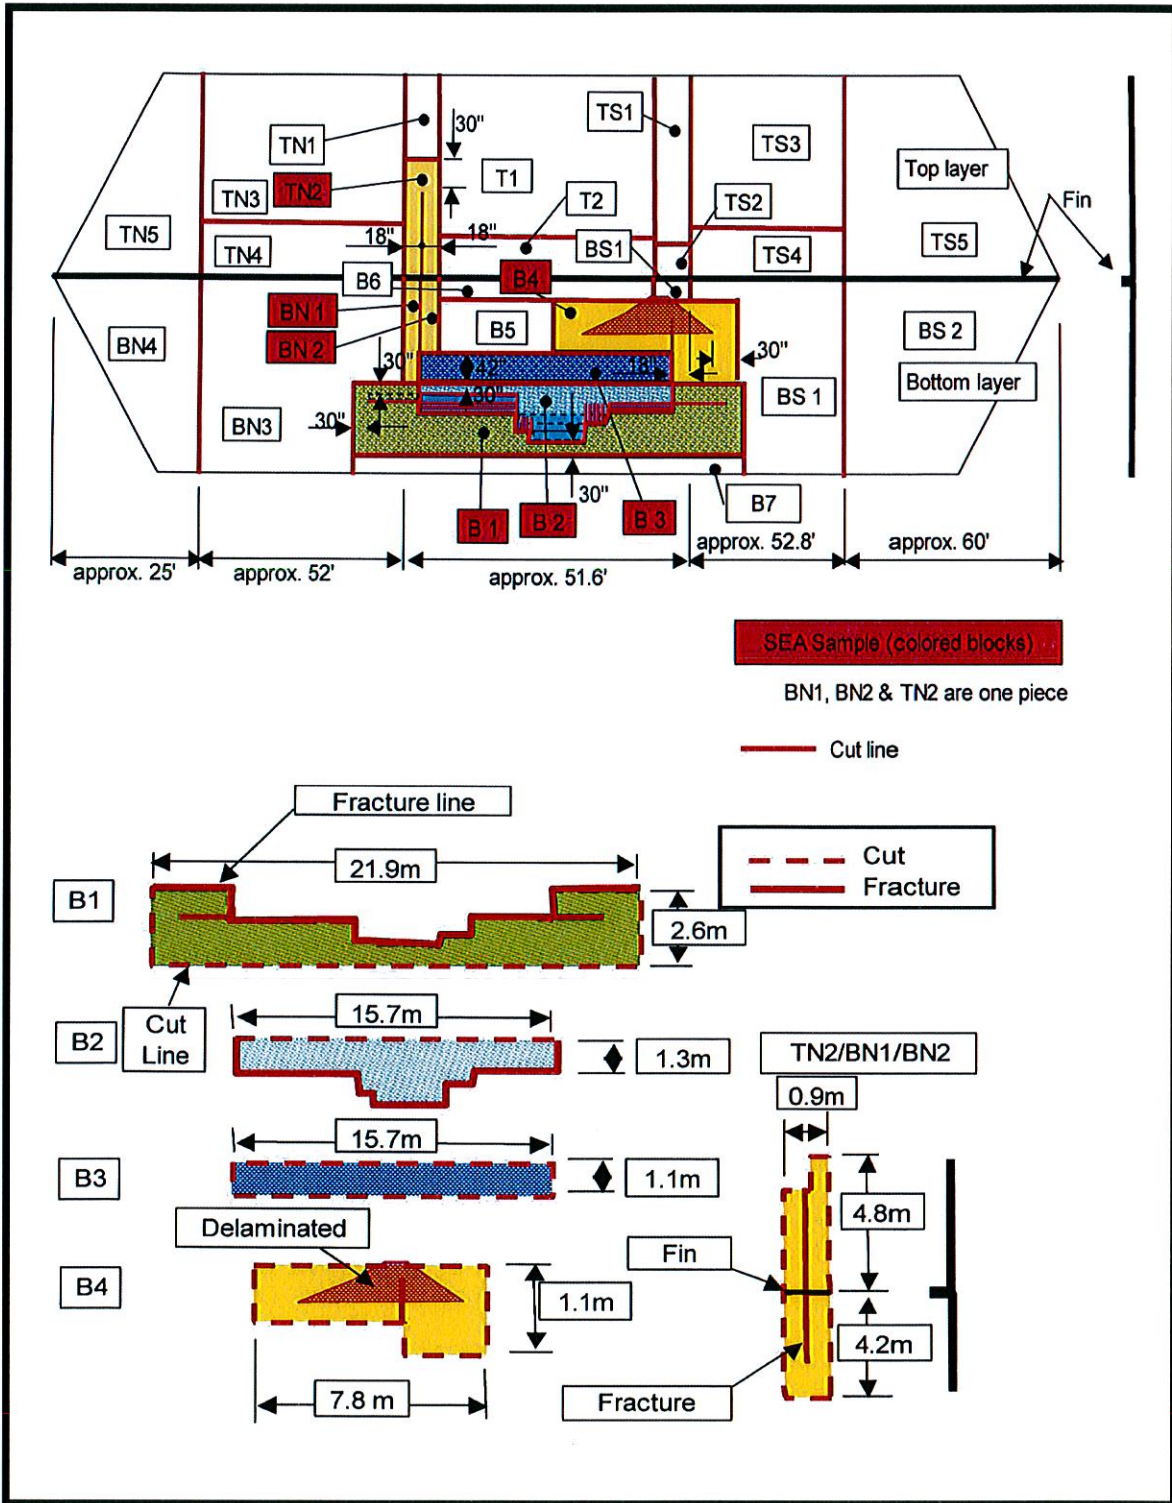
TN1
30"
TS1
TS3
Top layer
TN3
TN2
T1
Fin
T2
TS2
TN5
18"
18"
BS1
TS4
TS5
TN4
B6
B4
BN 1
B5
BS 2
BN4
BN 2
30"
30"
42"
18"
Bottom layer
30"
BS 1
BN3
30"
B 1
B 2
B 3
30"
B7
approx. 25'
approx. 52'
approx. 51.6'
approx. 52.8'
approx. 60'

SEA Sample (colored blocks)

BN1, BN2 & TN2 are one piece

Cut line

Fracture line
Cut
Fracture
B1
21.9m
2.6m
Cut Line
B2
15.7m
1.3m
TN2/BN1/BN2
0.9m
B3
15.7m
1.1m
4.8m
Delaminated
Fin
B4
1.1m
4.2m
7.8 m
Fracture